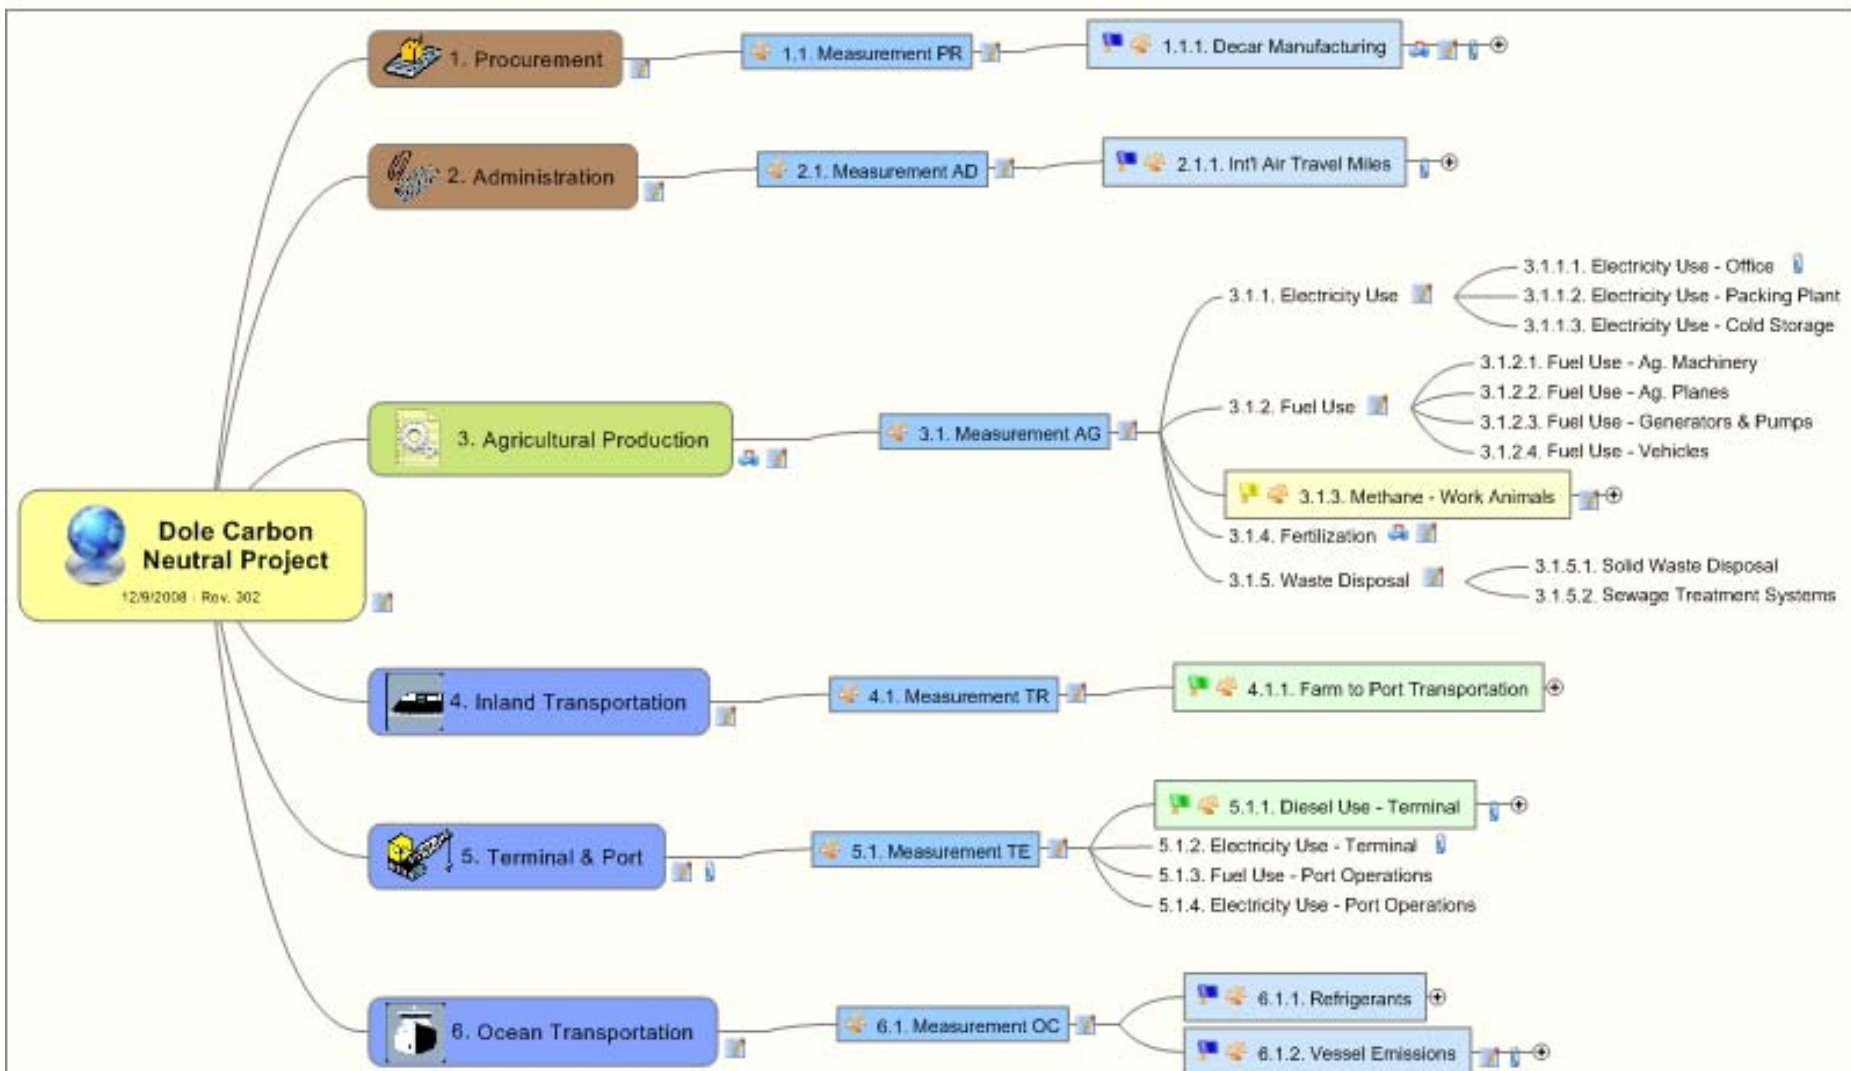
Dole Carbon Neutral Project
12/9/2008 · Rev. 302

1. Procurement
1.1. Measurement PR
1.1.1. Decar Manufacturing

2. Administration
2.1. Measurement AD
2.1.1. Int'l Air Travel Miles

3. Agricultural Production
3.1. Measurement AG
3.1.1. Electricity Use
3.1.1.1. Electricity Use - Office
3.1.1.2. Electricity Use - Packing Plant
3.1.1.3. Electricity Use - Cold Storage
3.1.2. Fuel Use
3.1.2.1. Fuel Use - Ag. Machinery
3.1.2.2. Fuel Use - Ag. Planes
3.1.2.3. Fuel Use - Generators & Pumps
3.1.2.4. Fuel Use - Vehicles
3.1.3. Methane - Work Animals
3.1.4. Fertilization
3.1.5. Waste Disposal
3.1.5.1. Solid Waste Disposal
3.1.5.2. Sewage Treatment Systems

4. Inland Transportation
4.1. Measurement TR
4.1.1. Farm to Port Transportation

5. Terminal & Port
5.1. Measurement TE
5.1.1. Diesel Use - Terminal
5.1.2. Electricity Use - Terminal
5.1.3. Fuel Use - Port Operations
5.1.4. Electricity Use - Port Operations

6. Ocean Transportation
6.1. Measurement OC
6.1.1. Refrigerants
6.1.2. Vessel Emissions